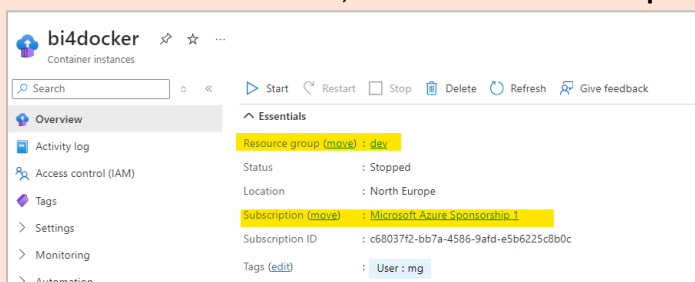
bi4docker
Container instances

Search

Overview
Activity log
Access control (IAM)
Tags
Settings
Monitoring
Automation

Start Restart Stop Delete Refresh Give feedback

Essentials

| | |
|---|---|
| Resource group (move) | : dev |
| Status | : Stopped |
| Location | : North Europe |
| Subscription (move) | : Microsoft Azure Sponsorship 1 |
| Subscription ID | : c68037f2-bb7a-4586-9afd-e5b6225c8b0c |
| Tags (edit) | : User : mg |